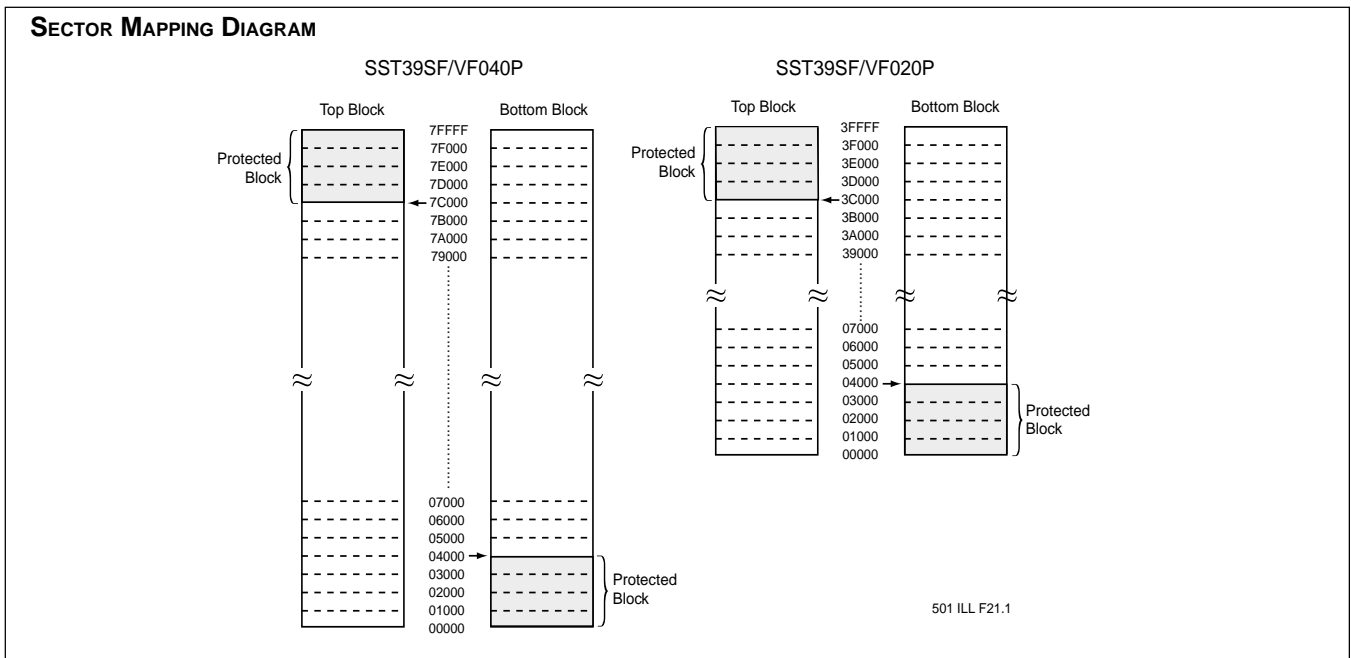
SECTOR MAPPING DIAGRAM

SST39SF/VF040P

Top Block

Bottom Block

Protected Block

7FFFF
7F000
7E000
7D000
7C000
7B000
7A000
79000

07000
06000
05000
04000
03000
02000
01000
00000

Protected Block

SST39SF/VF020P

Top Block

Bottom Block

Protected Block

3FFFF
3F000
3E000
3D000
3C000
3B000
3A000
39000

07000
06000
05000
04000
03000
02000
01000
00000

Protected Block

501 ILL F21.1